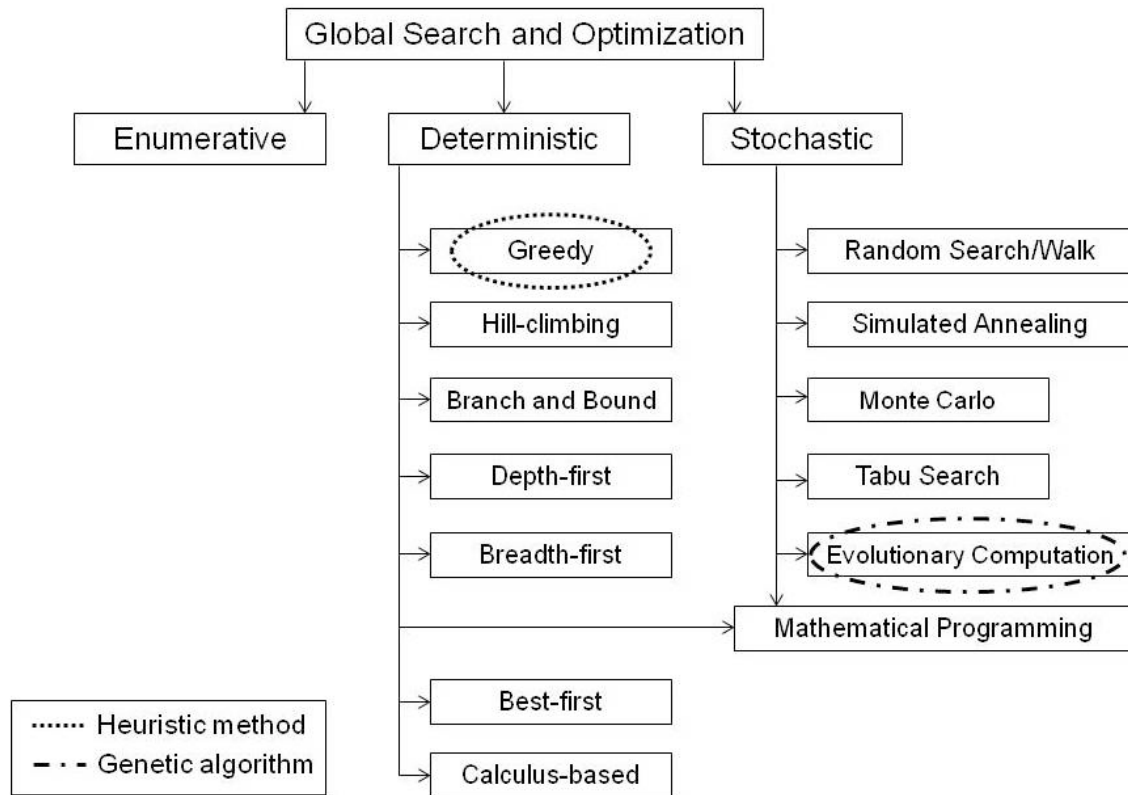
Global Search and Optimization

Enumerative

Deterministic

Stochastic

Greedy

Hill-climbing

Branch and Bound

Depth-first

Breadth-first

Random Search/Walk

Simulated Annealing

Monte Carlo

Tabu Search

Evolutionary Computation

Mathematical Programming

Best-first

Calculus-based

Heuristic method
Genetic algorithm